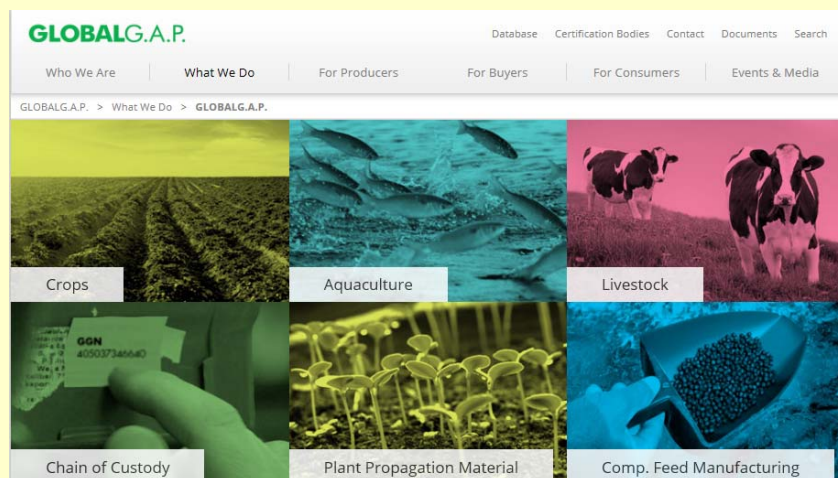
GLOBALG.A.P.

Database Certification Bodies Contact Documents Search

Who We Are What We Do For Producers For Buyers For Consumers Events & Media

GLOBALG.A.P. > What We Do > GLOBALG.A.P.

Crops

Aquaculture

Livestock

GGN
4050373466640

Chain of Custody

Plant Propagation Material

Comp. Feed Manufacturing